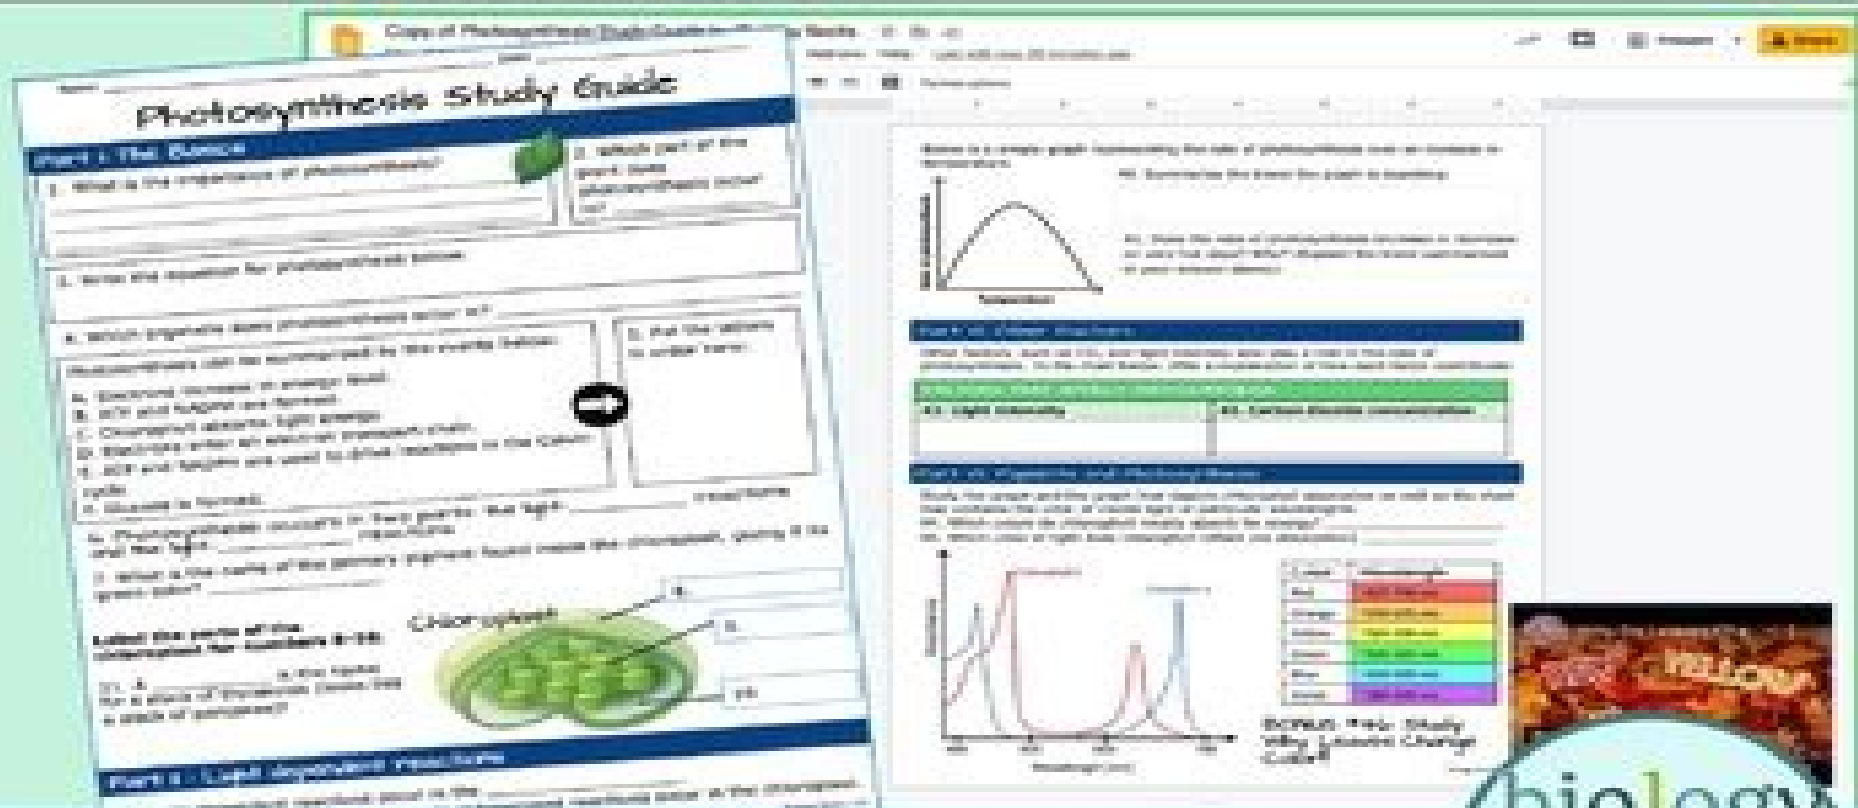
Photosynthesis Study Guide

Part I: The Basics

1. What is the importance of photosynthesis?

2. Which part of the plant does photosynthesis occur in?

3. Write the equation for photosynthesis below.

4. Which organelle does photosynthesis occur in?

Photosynthesis can be summarized by the events below:

A. Electrons increase in energy level.
B. ATP and NADPH are formed.
C. Chlorophyll absorbs light energy.
D. Electrons enter an electron transport chain.
E. ATP and NADPH are used to drive reactions in the Calvin cycle.
F. Glucose is formed.

5. Put the letters in order here:

6. Photosynthesis occurs in two parts: the light ________ reactions and the light ________ reactions.

7. What is the name of the primary pigment found inside the chloroplast, giving it its green color?

Chloroplast

Label the parts of the chloroplast for numbers 8-10.

8.

9.

10.

11. A ________ is the name for a stack of thylakoids. Grana is a stack of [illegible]?

Part 2 - Light dependent reactions

Copy of Photosynthesis Study Guide

Present

Share

Part 4: Other Factors

Light intensity

Carbon Dioxide concentration

Part 5: Pigments and Wavelengths

Chlorophyll a

Chlorophyll b

Temperature

Wavelength (nm)

Bonus: Study Why Leaves Change Color!

YELLOW

biology